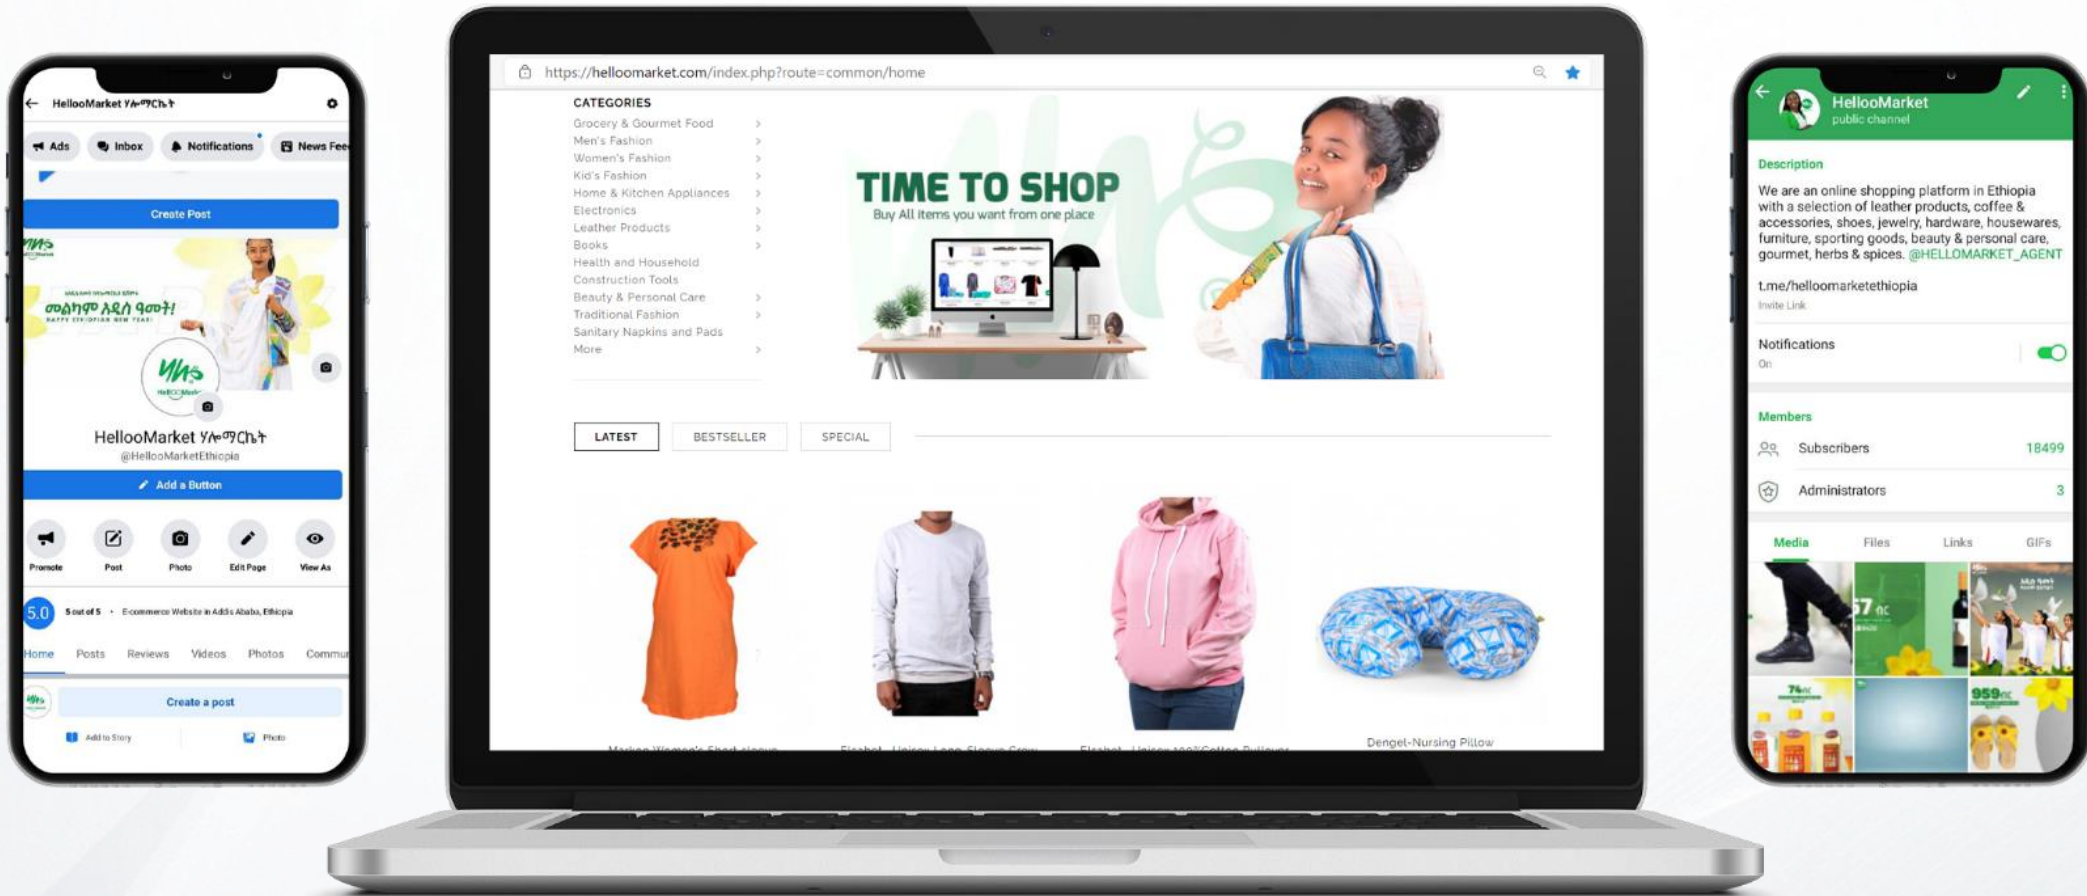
HellooMarket ሃሎማርኬት

Ads Inbox Notifications News Fee

Create Post

መልካም አዲስ ዓመት!
HAPPY ETHIOPIAN NEW YEAR

HellooMarket ሃሎማርኬት
@HellooMarketEthiopia

Add a Button

Promote Post Photo Edit Page View As

5.0 5 out of 5 • E-commerce Website in Addis Ababa, Ethiopia

Home Posts Reviews Videos Photos Commu

Create a post

Add to Story Photo

https://helloomarket.com/index.php?route=common/home

CATEGORIES
Grocery & Gourmet Food
Men's Fashion
Women's Fashion
Kid's Fashion
Home & Kitchen Appliances
Electronics
Leather Products
Books
Health and Household
Construction Tools
Beauty & Personal Care
Traditional Fashion
Sanitary Napkins and Pads
More

TIME TO SHOP
Buy All items you want from one place

LATEST BESTSELLER SPECIAL

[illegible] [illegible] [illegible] Dengel-Nursing Pillow

HellooMarket
public channel

Description
We are an online shopping platform in Ethiopia with a selection of leather products, coffee & accessories, shoes, jewelry, hardware, housewares, furniture, sporting goods, beauty & personal care, gourmet, herbs & spices. @HELLOMARKET_AGENT

t.me/helloomarketethiopia
Invite Link

Notifications
On

Members
Subscribers 18499
Administrators 3

Media Files Links GIFs